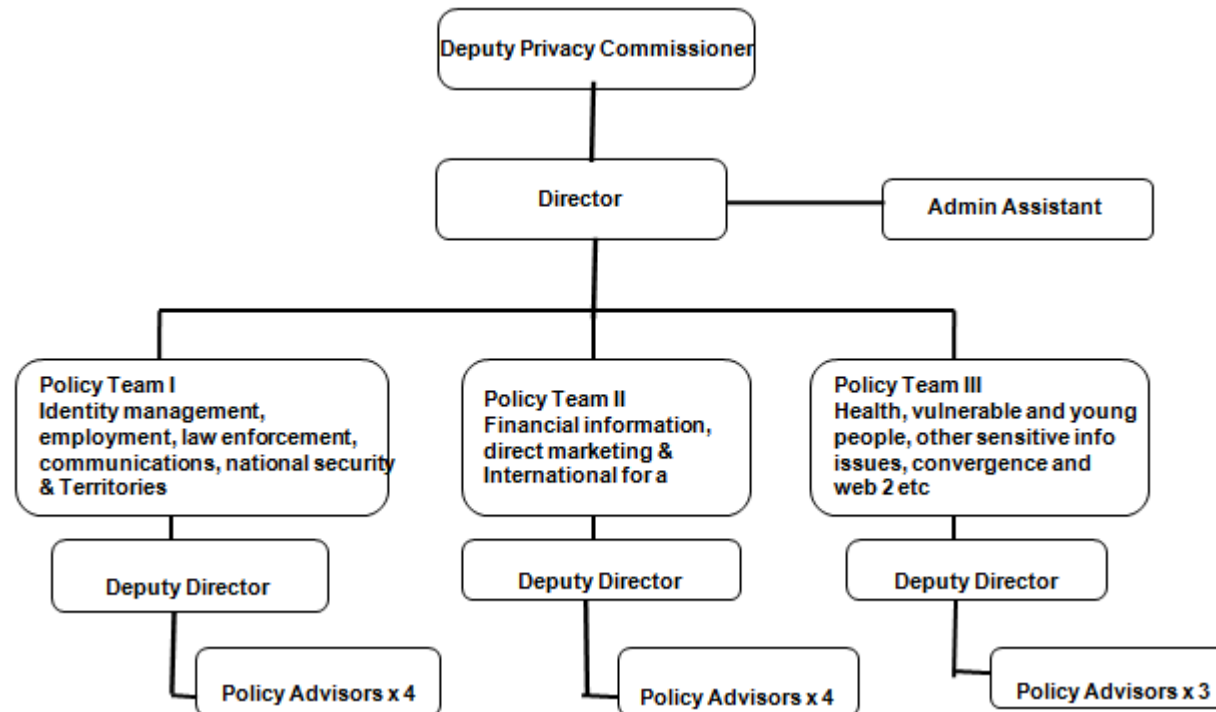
Deputy Privacy Commissioner

Director

Admin Assistant

Policy Team I
Identity management, employment, law enforcement, communications, national security & Territories

Policy Team II
Financial information, direct marketing & International for a

Policy Team III
Health, vulnerable and young people, other sensitive info issues, convergence and web 2 etc

Deputy Director

Deputy Director

Deputy Director

Policy Advisors x 4

Policy Advisors x 4

Policy Advisors x 3